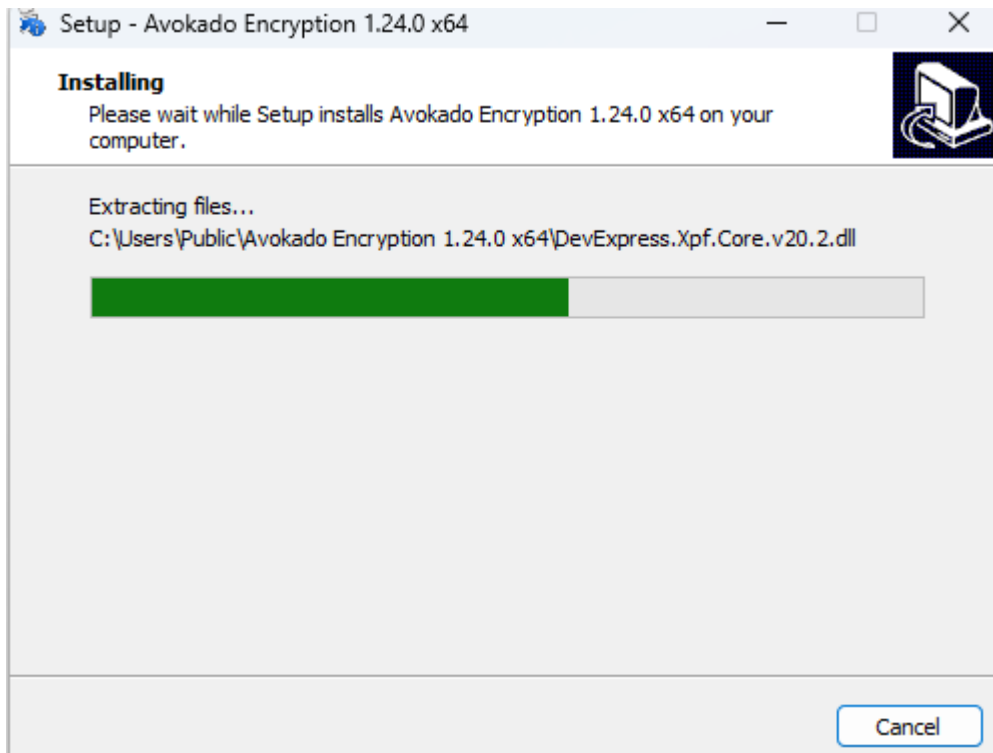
Setup - Avokado Encryption 1.24.0 x64

Installing
Please wait while Setup installs Avokado Encryption 1.24.0 x64 on your computer.

Extracting files...
C:\Users\Public\Avokado Encryption 1.24.0 x64\DevExpress.Xpf.Core.v20.2.dll

Cancel